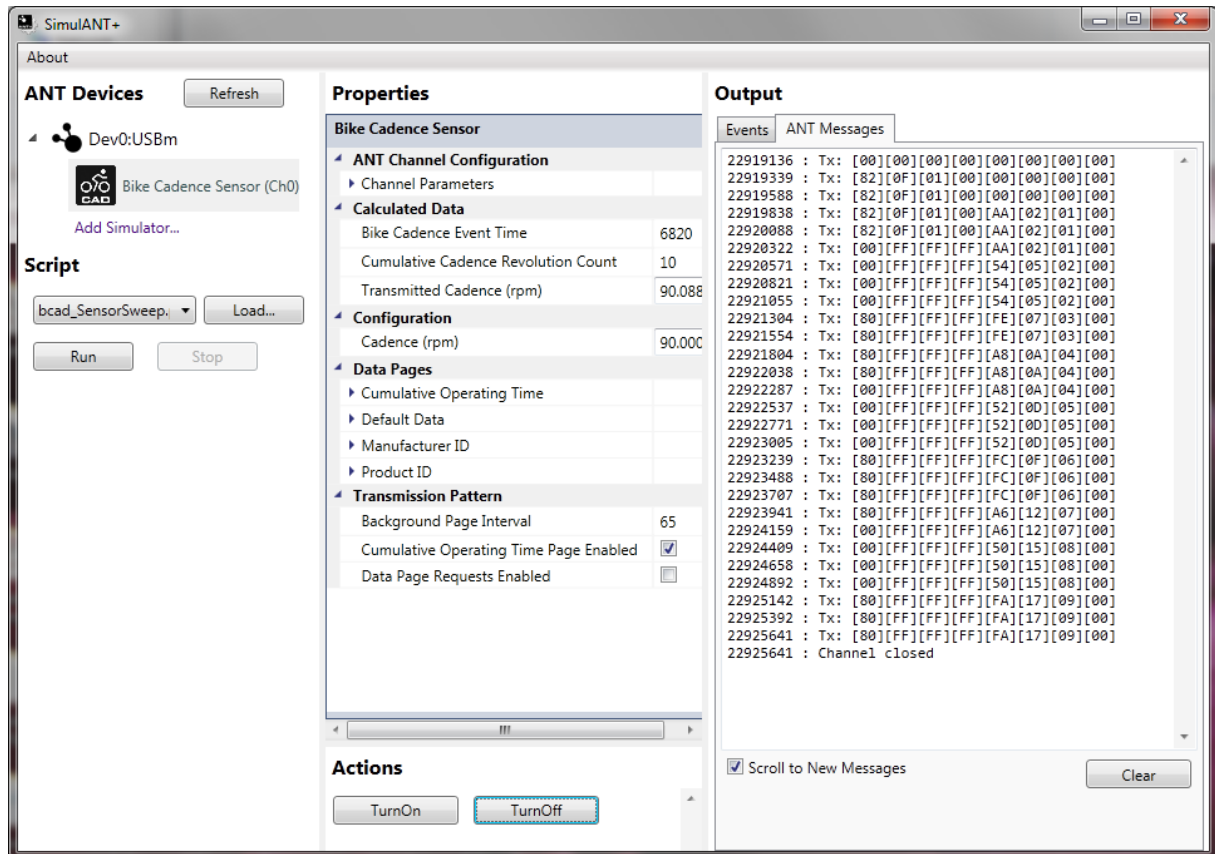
SimulANT+

About

ANT Devices
Refresh

Dev0:USBm

CAD
Bike Cadence Sensor (Ch0)

Add Simulator...

Script

bcad_SensorSweep.
Load...
Run
Stop

Properties

Bike Cadence Sensor

ANT Channel Configuration
Channel Parameters
Calculated Data

| | |
|---|---|
| Bike Cadence Event Time | 6820 |
| Cumulative Cadence Revolution Count | 10 |
| Transmitted Cadence (rpm) | 90.088 |

Configuration

| | |
|---|---|
| Cadence (rpm) | 90.000 |

Data Pages
Cumulative Operating Time
Default Data
Manufacturer ID
Product ID
Transmission Pattern

| | |
|---|---|
| Background Page Interval | 65 |
| Cumulative Operating Time Page Enabled | ☑ |
| Data Page Requests Enabled | ☐ |

Actions
TurnOn
TurnOff

Output

Events
ANT Messages

22919136 : Tx: [00][00][00][00][00][00][00][00]
22919339 : Tx: [82][0F][01][00][00][00][00][00]
22919588 : Tx: [82][0F][01][00][00][00][00][00]
22919838 : Tx: [82][0F][01][00][AA][02][01][00]
22920088 : Tx: [82][0F][01][00][AA][02][01][00]
22920322 : Tx: [00][FF][FF][FF][AA][02][01][00]
22920571 : Tx: [00][FF][FF][FF][54][05][02][00]
22920821 : Tx: [00][FF][FF][FF][54][05][02][00]
22921055 : Tx: [00][FF][FF][FF][54][05][02][00]
22921304 : Tx: [80][FF][FF][FF][FE][07][03][00]
22921554 : Tx: [80][FF][FF][FF][FE][07][03][00]
22921804 : Tx: [80][FF][FF][FF][A8][0A][04][00]
22922038 : Tx: [80][FF][FF][FF][A8][0A][04][00]
22922287 : Tx: [00][FF][FF][FF][A8][0A][04][00]
22922537 : Tx: [00][FF][FF][FF][52][0D][05][00]
22922771 : Tx: [00][FF][FF][FF][52][0D][05][00]
22923005 : Tx: [00][FF][FF][FF][52][0D][05][00]
22923239 : Tx: [80][FF][FF][FF][FC][0F][06][00]
22923488 : Tx: [80][FF][FF][FF][FC][0F][06][00]
22923707 : Tx: [80][FF][FF][FF][FC][0F][06][00]
22923941 : Tx: [80][FF][FF][FF][A6][12][07][00]
22924159 : Tx: [00][FF][FF][FF][A6][12][07][00]
22924409 : Tx: [00][FF][FF][FF][50][15][08][00]
22924658 : Tx: [00][FF][FF][FF][50][15][08][00]
22924892 : Tx: [00][FF][FF][FF][50][15][08][00]
22925142 : Tx: [80][FF][FF][FF][FA][17][09][00]
22925392 : Tx: [80][FF][FF][FF][FA][17][09][00]
22925641 : Tx: [80][FF][FF][FF][FA][17][09][00]
22925641 : Channel closed

Scroll to New Messages
Clear